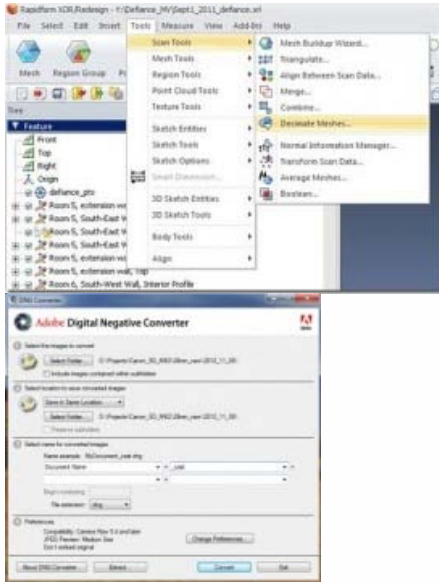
Rapidform XOR/Redesign - Y:/Defiance_MV/Sept1_2011_defiance.xrl

File Select Edit Insert Tools Measure View Add-Ins Help

Mesh Region Group

Tree

Feature

Front

Top

Right

Origin

defiance_pts

Room 5, extension w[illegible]

Room 5, South-East W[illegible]

Room 5, South-East W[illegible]

Room 5, South-East W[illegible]

Room 5, extension w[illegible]

Room 5, South-East W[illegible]

Room 5, extension wall, Top

Room 6, South-West Wall, Interior Profile

Scan Tools

Mesh Tools

Region Tools

Point Cloud Tools

Texture Tools

Sketch Entities

Sketch Tools

Sketch Options

Smart Dimension...

3D Sketch Entities

3D Sketch Tools

Body Tools

Align

Mesh Buildup Wizard...

Triangulate...

Align Between Scan Data...

Merge...

Combine...

Decimate Meshes...

Normal Information Manager...

Transform Scan Data...

Average Meshes...

Boolean...

DNG Converter

Adobe Digital Negative Converter

Select the images to convert

Select Folder... D:\Projects\Canon_5D_Mk2\28mm_raw\2012_11_20\

Include images contained within subfolders

Select location to save converted images

Save in Same Location

Select Folder... D:\Projects\Canon_5D_Mk2\28mm_raw\2012_11_20\

Preserve subfolders

Select name for converted images

Name example: MyDocument_raw.dng

Document Name + _raw +

+ +

Begin numbering:

File extension: .dng

Preferences

Compatibility: Camera Raw 5.4 and later

JPEG Preview: Medium Size

Don't embed original

Change Preferences...

About DNG Converter... Extract... Convert Quit